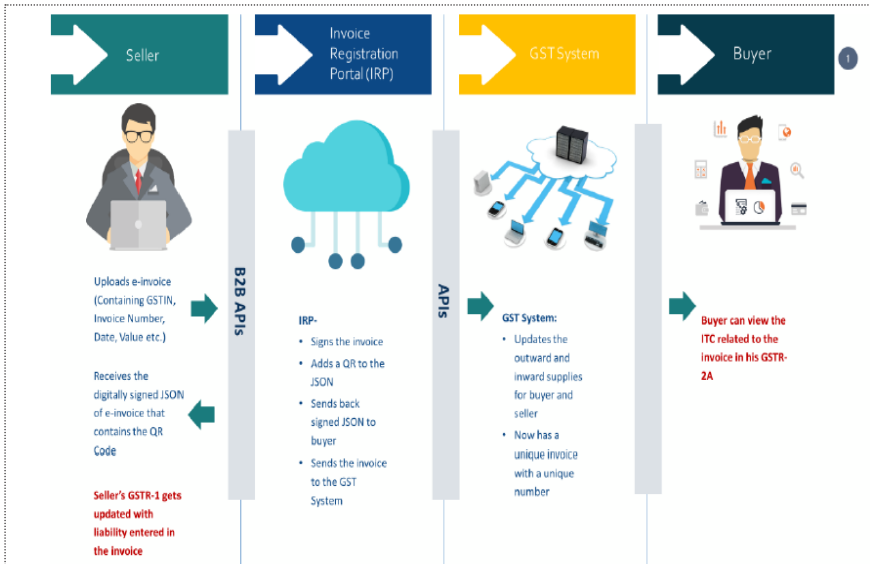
Seller

Invoice Registration Portal (IRP)

GST System

Buyer

1

Uploads e-invoice (Containing GSTIN, Invoice Number, Date, Value etc.)

Receives the digitally signed JSON of e-invoice that contains the QR Code

Seller's GSTR-1 gets updated with liability entered in the invoice

B2B APIs

IRP-

- Signs the invoice
- Adds a QR to the JSON
- Sends back signed JSON to buyer
- Sends the invoice to the GST System

APIs

GST System:

- Updates the outward and inward supplies for buyer and seller
- Now has a unique invoice with a unique number

Buyer can view the ITC related to the invoice in his GSTR-2A